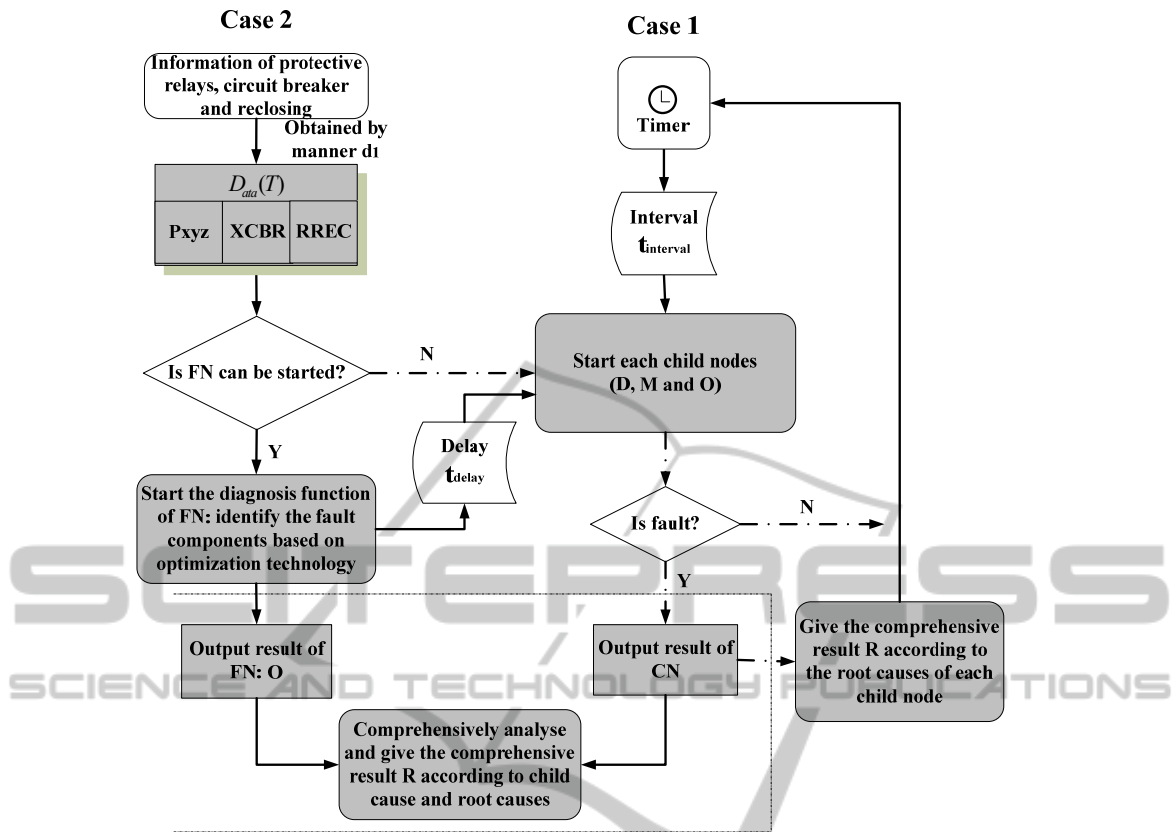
Case 2

Case 1

Information of protective relays, circuit breaker and reclosing

Obtained by manner $d_1$

$D_{ata}(T)$

| Pxyz | XCBR | RREC |
|---|---|---|

Timer

Interval $t_{interval}$

Is FN can be started?

N

Start each child nodes (D, M and O)

Y

Delay $t_{delay}$

Start the diagnosis function of FN: identify the fault components based on optimization technology

Is fault?

N

Y

Output result of FN: O

Output result of CN

Give the comprehensive result R according to the root causes of each child node

Comprehensively analyse and give the comprehensive result R according to child cause and root causes

SCITEPRESS
SCIENCE AND TECHNOLOGY PUBLICATIONS